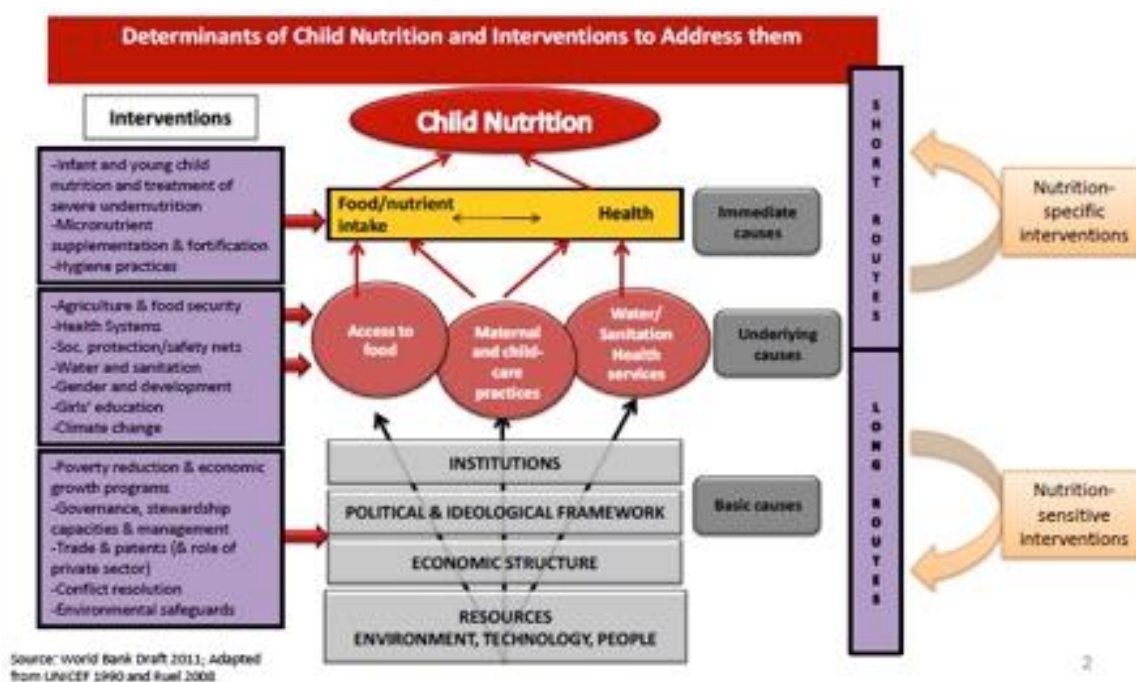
Determinants of Child Nutrition and Interventions to Address them

Interventions

Child Nutrition

-Infant and young child nutrition and treatment of severe undernutrition
-Micronutrient supplementation & fortification
-Hygiene practices

Food/nutrient intake

Health

Immediate causes

-Agriculture & food security
-Health Systems
-Soc. protection/safety nets
-Water and sanitation
-Gender and development
-Girls' education
-Climate change

Access to food

Maternal and child-care practices

Water/ Sanitation Health services

Underlying causes

-Poverty reduction & economic growth programs
-Governance, stewardship capacities & management
-Trade & patents (& role of private sector)
-Conflict resolution
-Environmental safeguards

INSTITUTIONS

POLITICAL & IDEOLOGICAL FRAMEWORK

ECONOMIC STRUCTURE

RESOURCES
ENVIRONMENT, TECHNOLOGY, PEOPLE

Basic causes

SHORT ROUTES

LONG ROUTES

Nutrition-specific interventions

Nutrition-sensitive interventions

Source: World Bank Draft 2011; Adapted from UNICEF 1990 and Ruel 2008

2